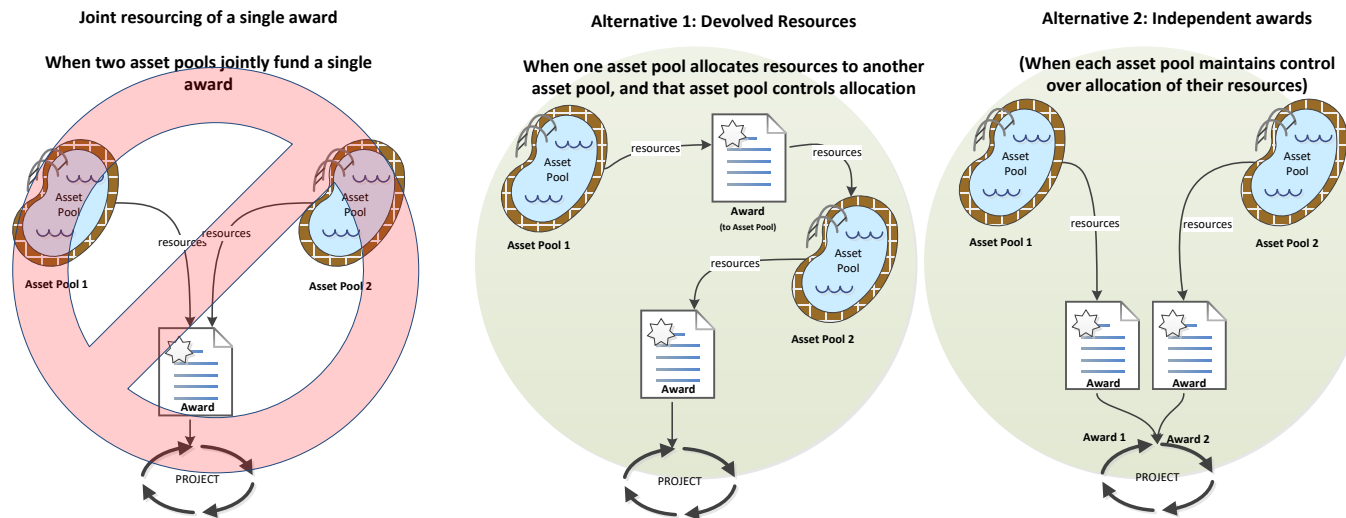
Joint resourcing of a single award

When two asset pools jointly fund a single award

Asset Pool

Asset Pool

resources

resources

Asset Pool 1

Asset Pool 2

Award

PROJECT

Alternative 1: Devolved Resources

When one asset pool allocates resources to another asset pool, and that asset pool controls allocation

Asset Pool

resources

Award

(to Asset Pool)

resources

Asset Pool 1

Asset Pool

resources

Asset Pool 2

Award

PROJECT

Alternative 2: Independent awards

(When each asset pool maintains control over allocation of their resources)

Asset Pool

Asset Pool

resources

resources

Asset Pool 1

Asset Pool 2

Award

Award

Award 1

Award 2

PROJECT